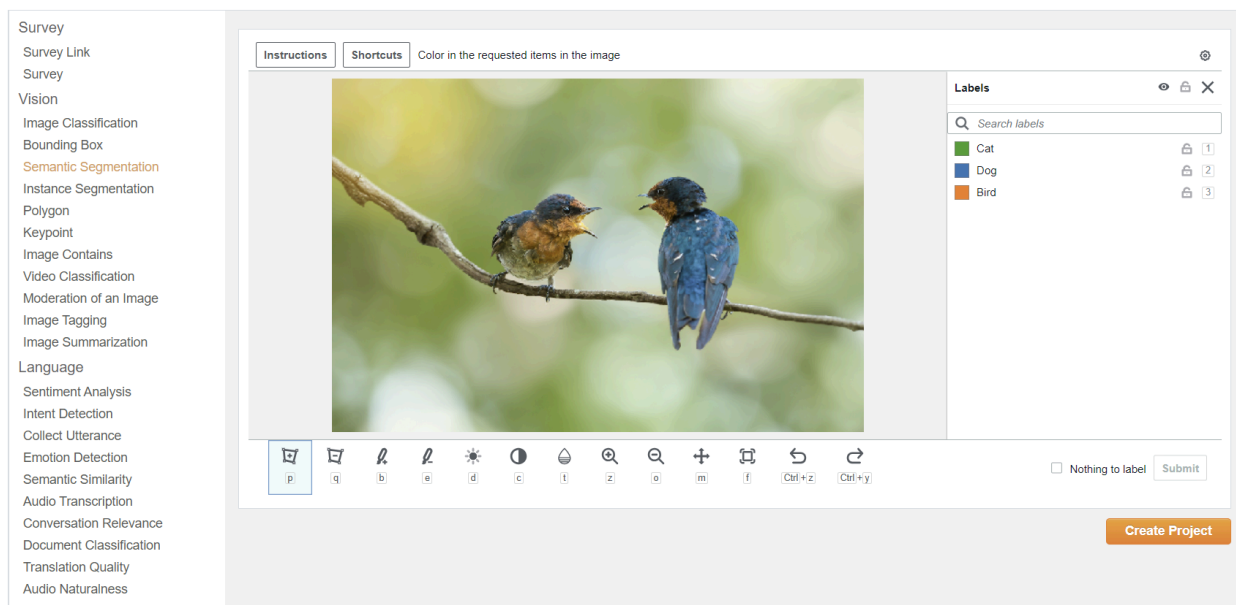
Survey
Survey Link
Survey
Vision
Image Classification
Bounding Box
Semantic Segmentation
Instance Segmentation
Polygon
Keypoint
Image Contains
Video Classification
Moderation of an Image
Image Tagging
Image Summarization
Language
Sentiment Analysis
Intent Detection
Collect Utterance
Emotion Detection
Semantic Similarity
Audio Transcription
Conversation Relevance
Document Classification
Translation Quality
Audio Naturalness

Instructions | Shortcuts | Color in the requested items in the image

Labels
Search labels
Cat 1
Dog 2
Bird 3

p q b e d c t z o m f Ctrl + z Ctrl + y

Nothing to label
Submit

Create Project